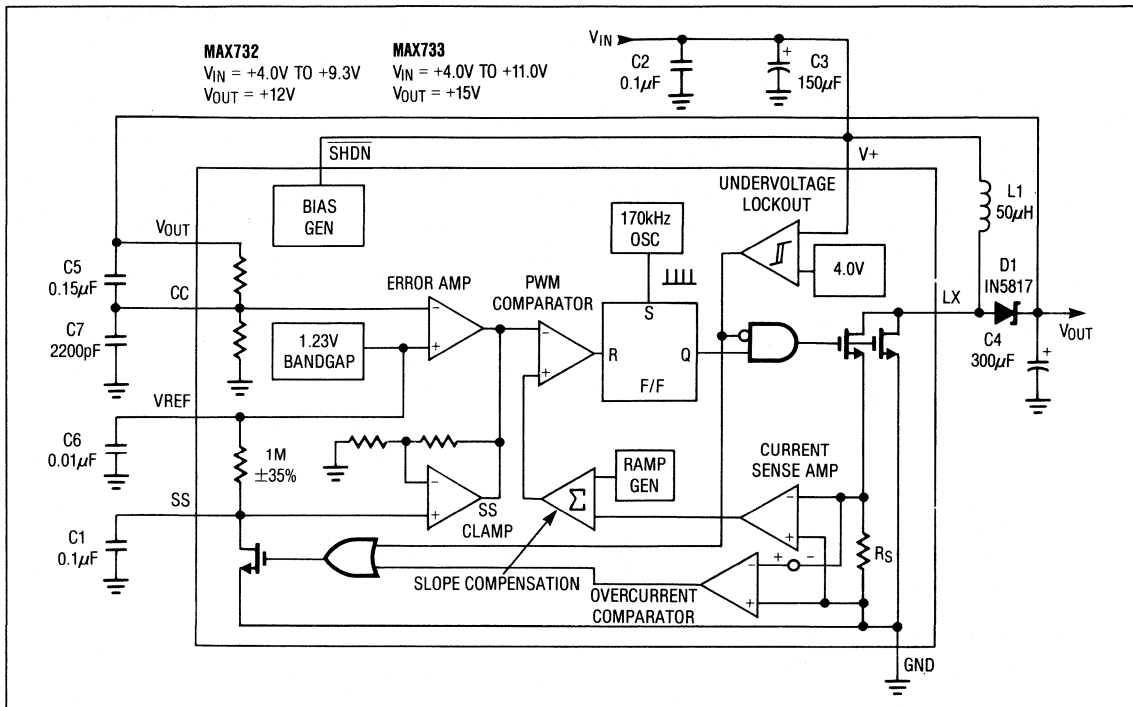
MAX732
$V_{IN}$ = +4.0V TO +9.3V
$V_{OUT}$ = +12V

MAX733
$V_{IN}$ = +4.0V TO +11.0V
$V_{OUT}$ = +15V

$V_{IN}$

C2
0.1$\mu$F

C3
150$\mu$F

$\overline{SHDN}$

V+

BIAS GEN

UNDERVOLTAGE LOCKOUT

L1
50$\mu$H

170kHz OSC

$V_{OUT}$

C5
0.15$\mu$F

CC

C7
2200pF

ERROR AMP

PWM COMPARATOR

S

4.0V

LX

D1
IN5817

1.23V BANDGAP

R

Q

F/F

C4
300$\mu$F

$V_{OUT}$

VREF

C6
0.01$\mu$F

1M
±35%

SS CLAMP

RAMP GEN

CURRENT SENSE AMP

SS

C1
0.1$\mu$F

$\Sigma$

SLOPE COMPENSATION

OVERCURRENT COMPARATOR

$R_S$

GND